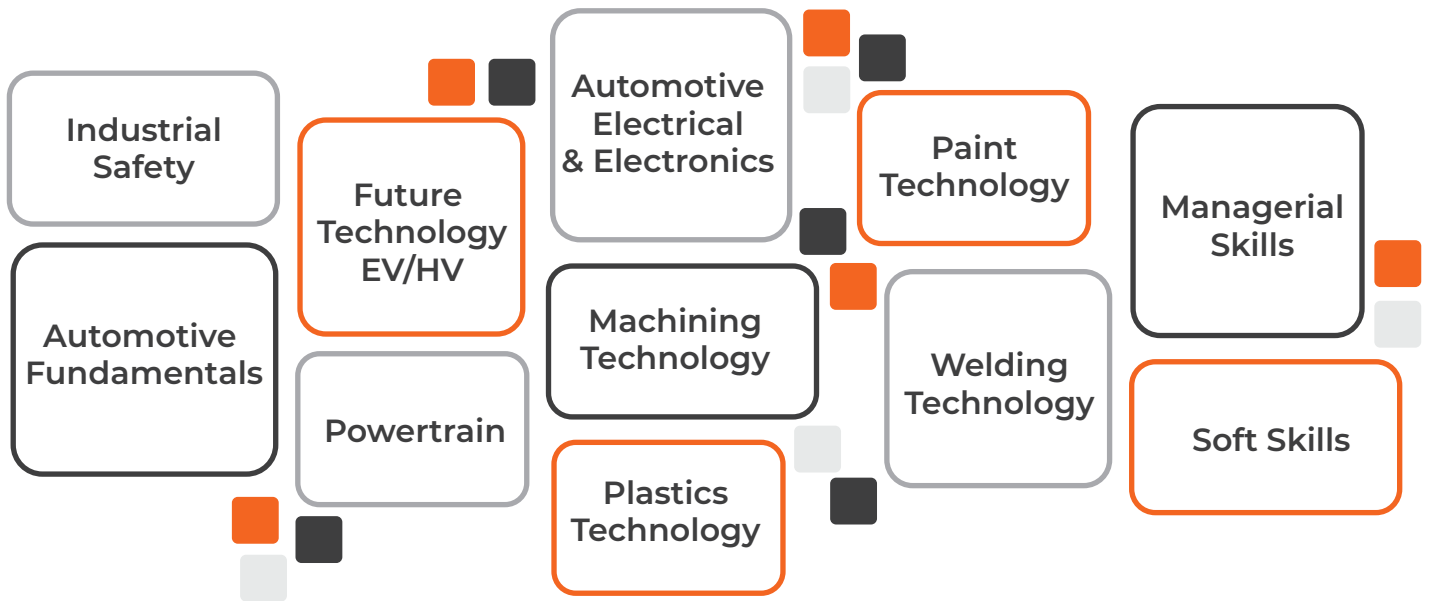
Industrial Safety

Automotive Fundamentals

Future Technology EV/HV

Powertrain

Automotive Electrical & Electronics

Machining Technology

Plastics Technology

Paint Technology

Welding Technology

Managerial Skills

Soft Skills